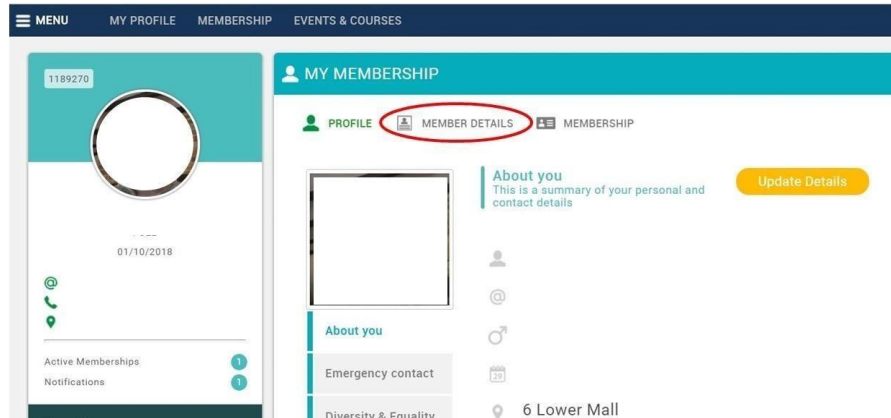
MENU MY PROFILE MEMBERSHIP EVENTS & COURSES

1189270

01/10/2018

@

Active Memberships 1
Notifications 1

MY MEMBERSHIP

PROFILE MEMBER DETAILS MEMBERSHIP

About you
This is a summary of your personal and contact details

Update Details

About you

Emergency contact

Diversity & Equality

6 Lower Mall